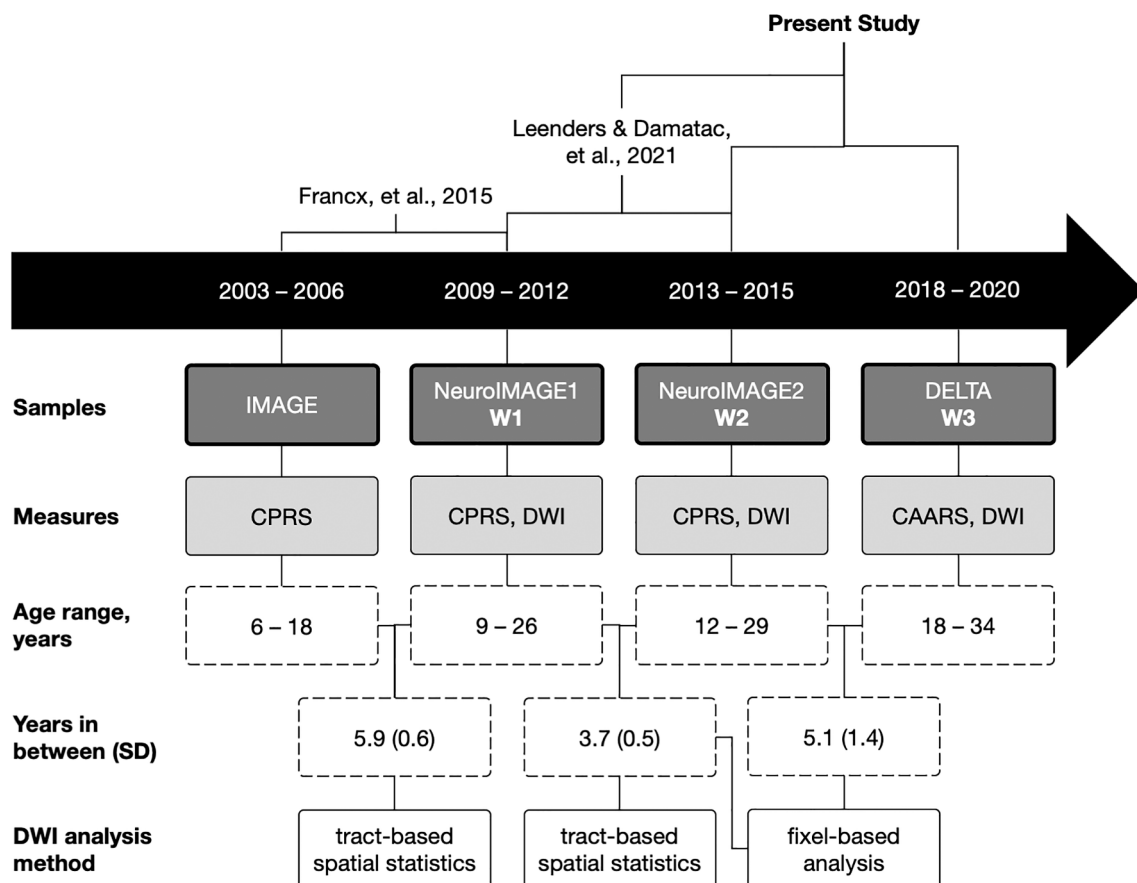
Present Study

Leenders & Damatac, et al., 2021

Francx, et al., 2015

2003 – 2006

2009 – 2012

2013 – 2015

2018 – 2020

Samples

IMAGE

NeuroIMAGE1 W1

NeuroIMAGE2 W2

DELTA W3

Measures

CPRS

CPRS, DWI

CPRS, DWI

CAARS, DWI

Age range, years

6 – 18

9 – 26

12 – 29

18 – 34

Years in between (SD)

5.9 (0.6)

3.7 (0.5)

5.1 (1.4)

DWI analysis method

tract-based spatial statistics

tract-based spatial statistics

fixel-based analysis